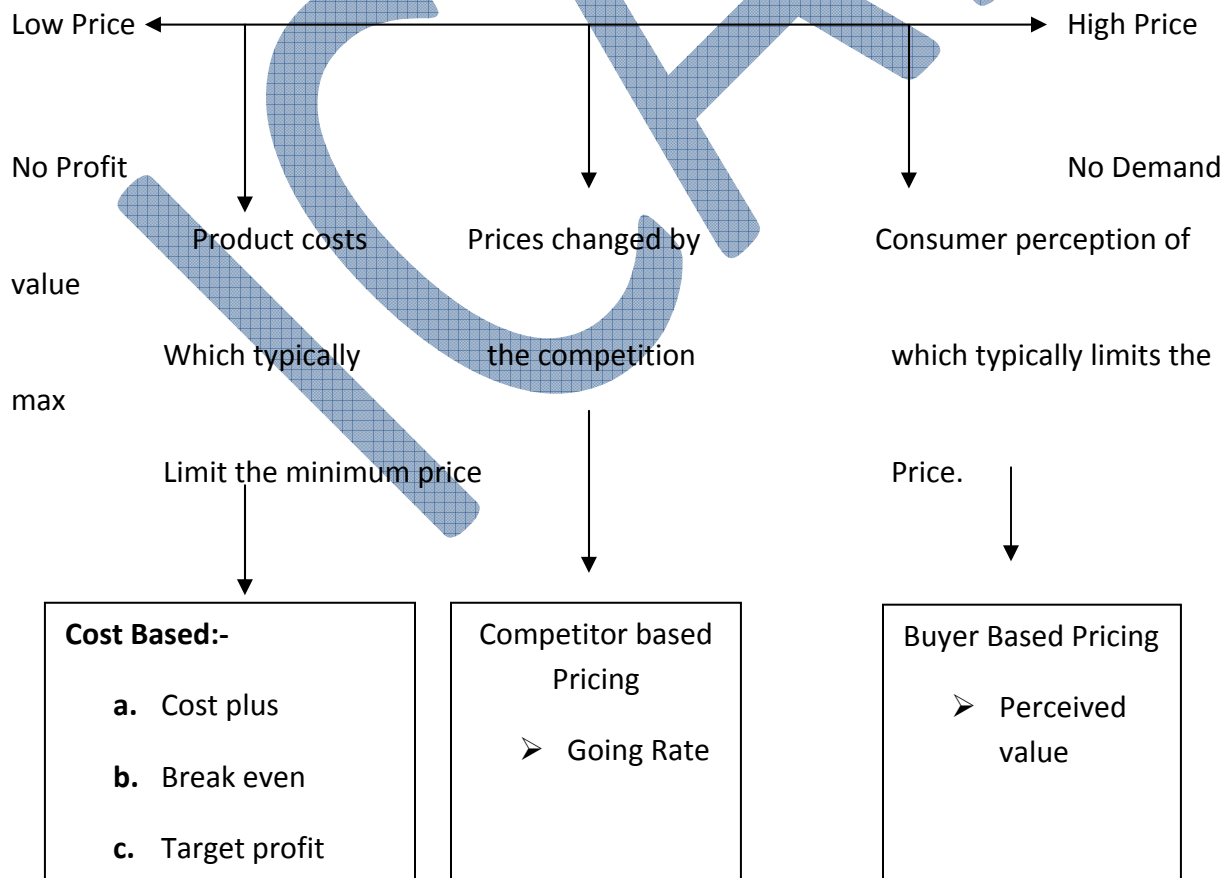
Low Price High Price

No Profit No Demand

Product costs Prices changed by Consumer perception of value

Which typically the competition which typically limits the max

Limit the minimum price Price.

**Cost Based:-**

**a.** Cost plus

**b.** Break even

**c.** Target profit

Competitor based Pricing

➢ Going Rate

Buyer Based Pricing

➢ Perceived value